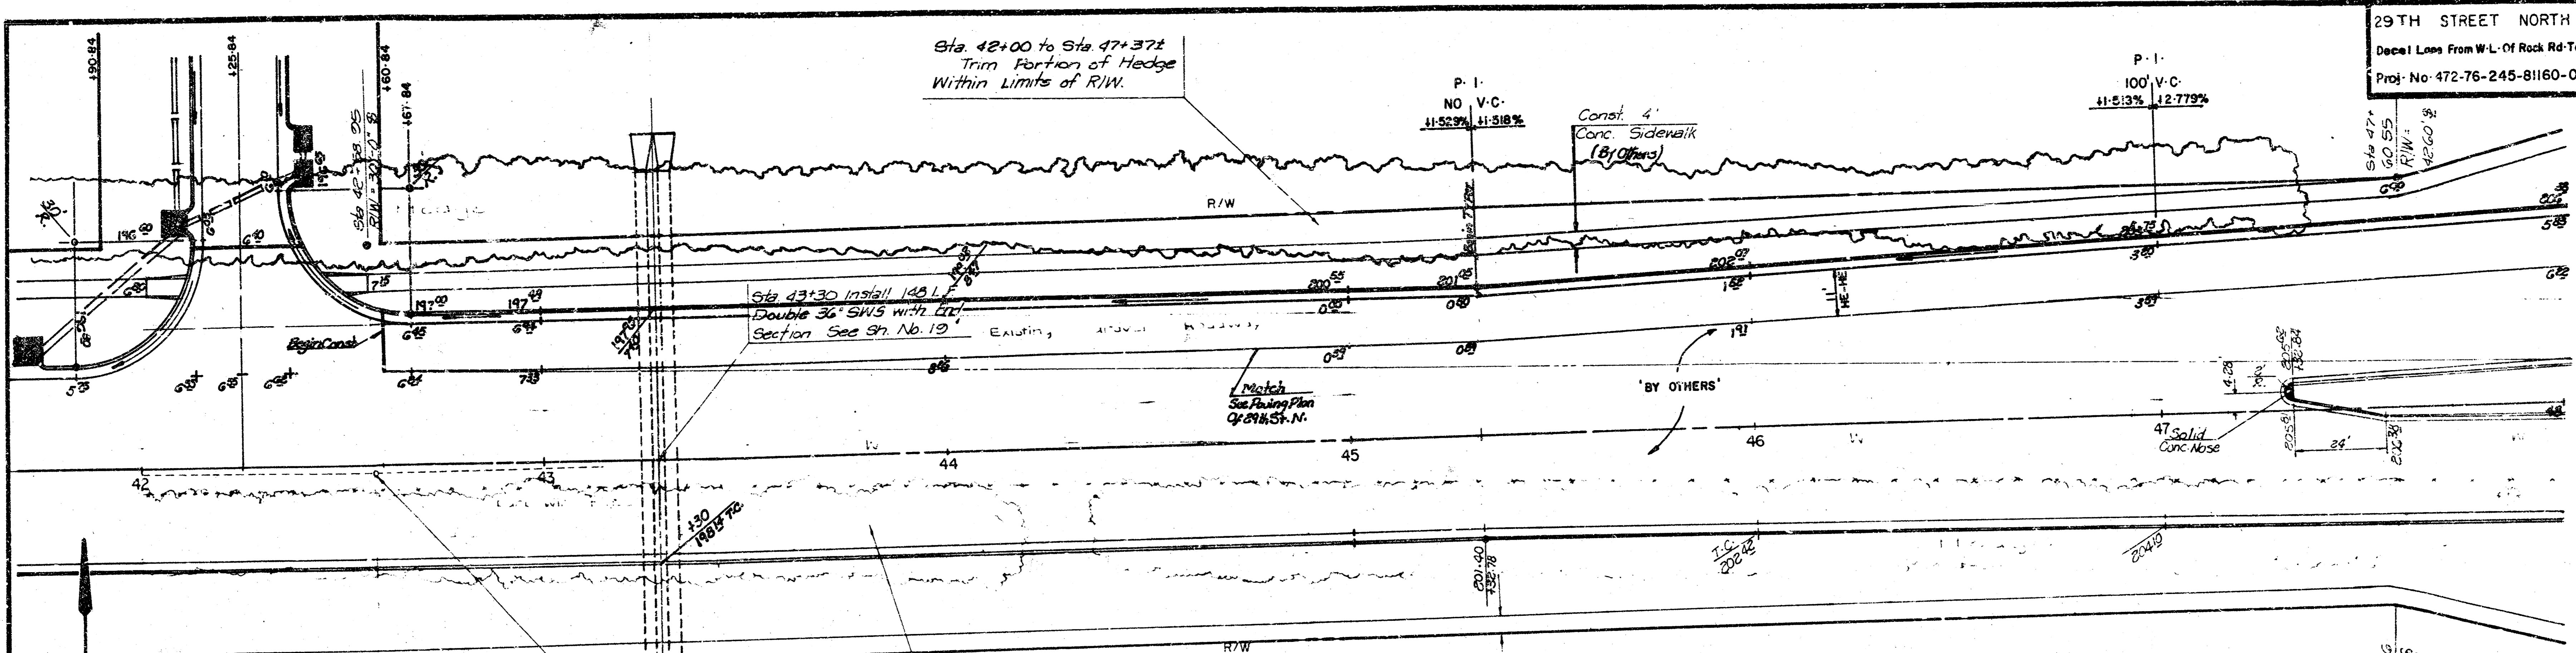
29TH STREET NORTH
Decel Lane From W·L·Of Rock Rd·T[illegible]
Proj· No· 472-76-245-81160-0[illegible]

Sta. 42+00 to Sta. 47+37±
Trim Portion of Hedge
Within Limits of R/W.

P· I·
NO V·C·
+1·529% +1·518%

Const. 4'
Conc. Sidewalk
(By Others)

P· I·
100' V·C·
+1·513% +2·779%

Sta 47+60.55
R/W = 42.60

+90.84
+25.84
+60.84
+67.84
Sta 42+38.95
R/W = 30.0'

196.80
R/W
7.15
197.00
197.48
200.55
201.05
202.07
Begin T/Pav.

Sta. 43+30 Install 148 L.F.
Double 36" SWS with End
Section See Sh. No. 19
Existing Gravel Roadway

Begin Const.
6.45
6.24
7.35
8.45
0.55
0.85
0.59
0.89
1.91
3.80
3.85

Match
See Paving Plan
Of 29th St. N.

'BY OTHERS'

47 Solid
Conc. Nose
24'
4.28

42
43
44
45
46

+30
198.14 F.C.

201.40
+32.78
T.C.
202.45
204.19

R/W